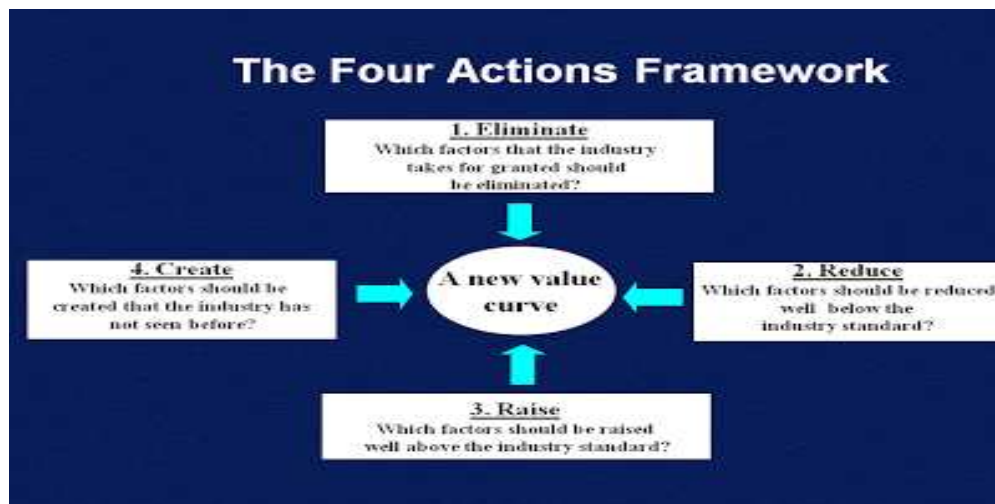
The Four Actions Framework

1. Eliminate
Which factors that the industry takes for granted should be eliminated?

4. Create
Which factors should be created that the industry has not seen before?

A new value curve

2. Reduce
Which factors should be reduced well below the industry standard?

3. Raise
Which factors should be raised well above the industry standard?